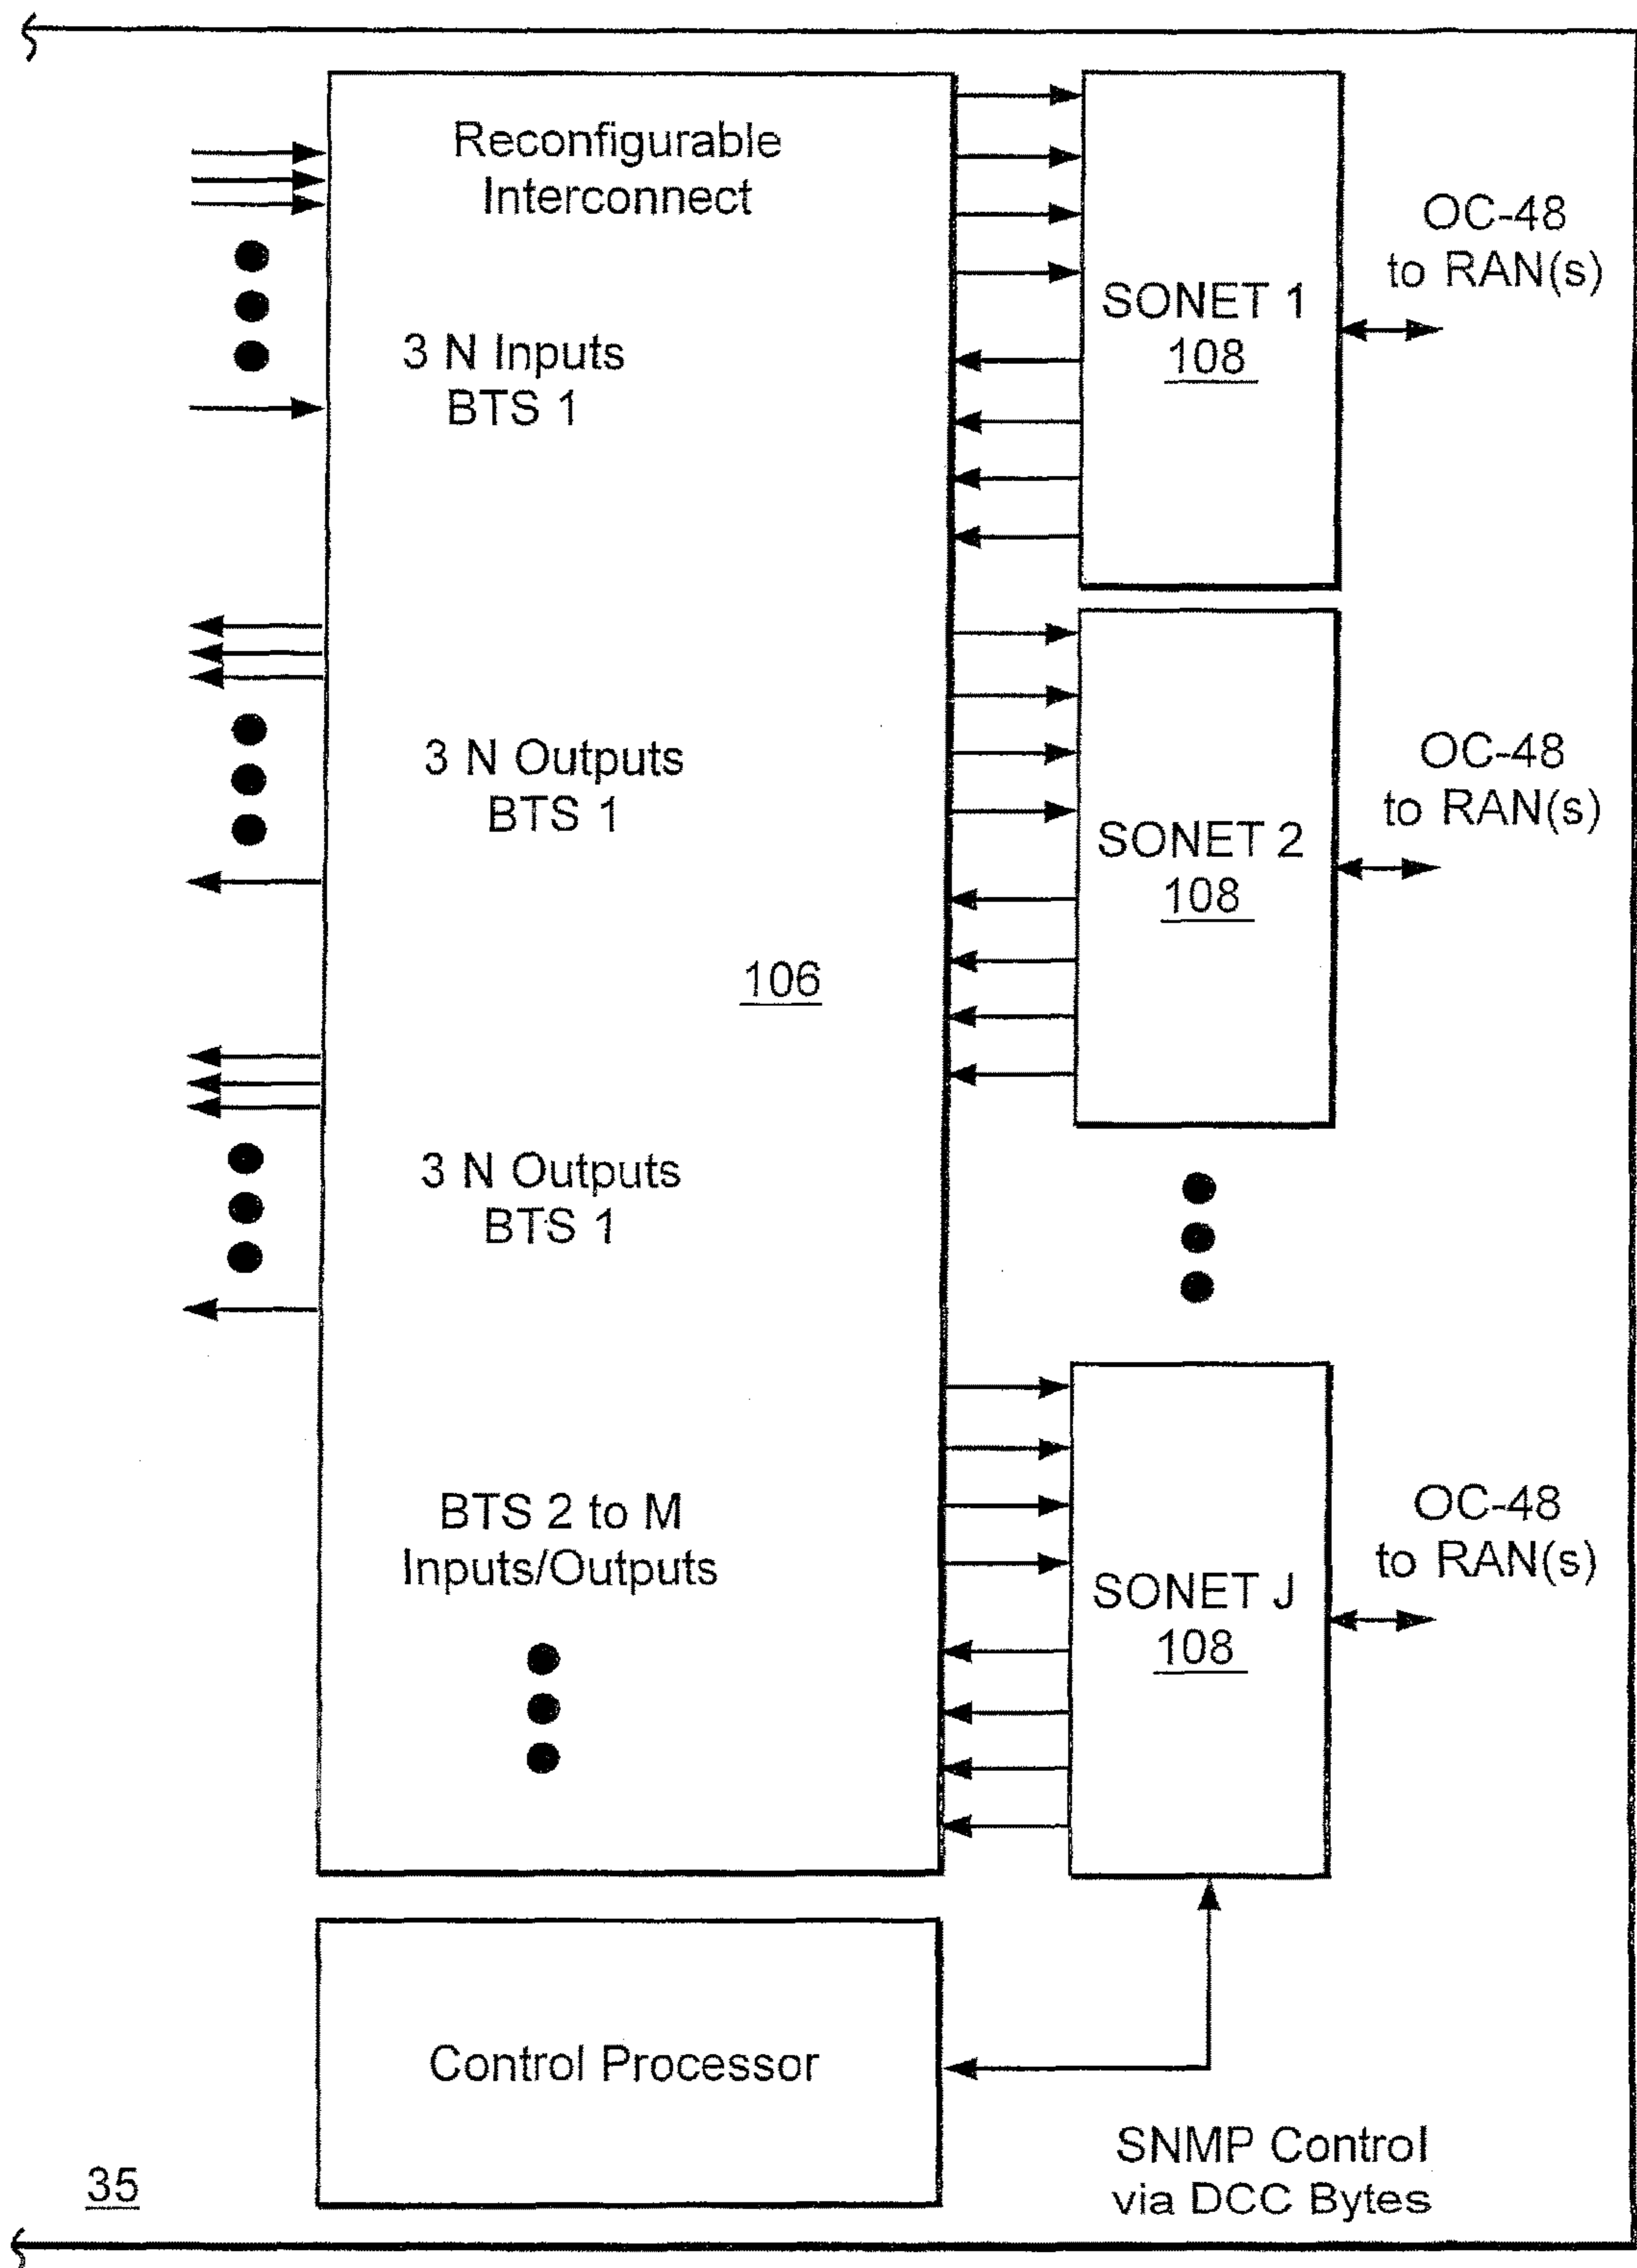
Reconfigurable Interconnect

3 N Inputs BTS 1

3 N Outputs BTS 1

106

3 N Outputs BTS 1

BTS 2 to M Inputs/Outputs

SONET 1
108

OC-48 to RAN(s)

SONET 2
108

OC-48 to RAN(s)

SONET J
108

OC-48 to RAN(s)

Control Processor

SNMP Control via DCC Bytes

35